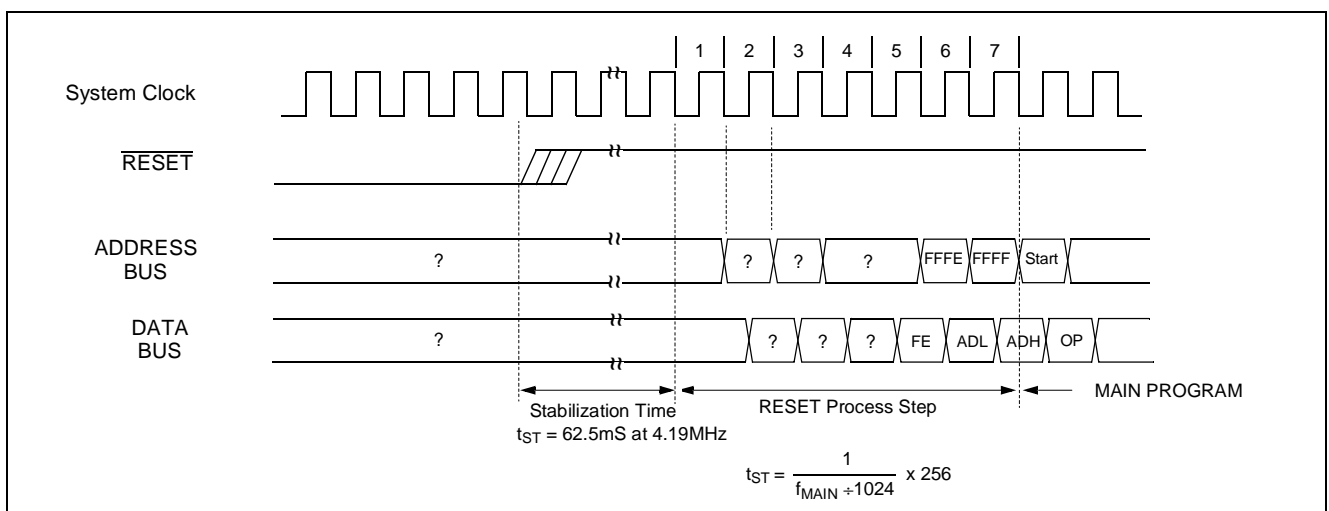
1 2 3 4 5 6 7

System Clock

$\overline{RESET}$

ADDRESS BUS

?

? ? ? FFFE FFFF Start

DATA BUS

?

? ? ? FE ADL ADH OP

Stabilization Time
$t_{ST}$ = 62.5mS at 4.19MHz

RESET Process Step

MAIN PROGRAM

$t_{ST} = \frac{1}{f_{MAIN} \div 1024} \times 256$